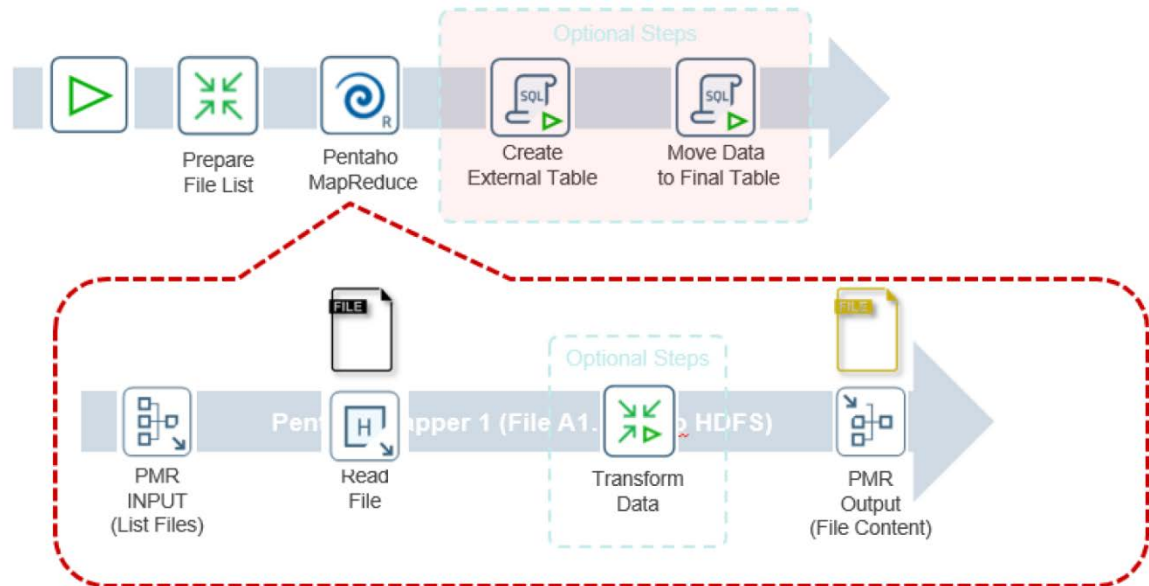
Optional Steps

Prepare File List

Pentaho MapReduce

SQL

Create External Table

SQL

Move Data to Final Table

FILE

FILE

Optional Steps

Pent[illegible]apper 1 (File A1.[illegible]o HDFS)

PMR INPUT (List Files)

H

Read File

Transform Data

PMR Output (File Content)